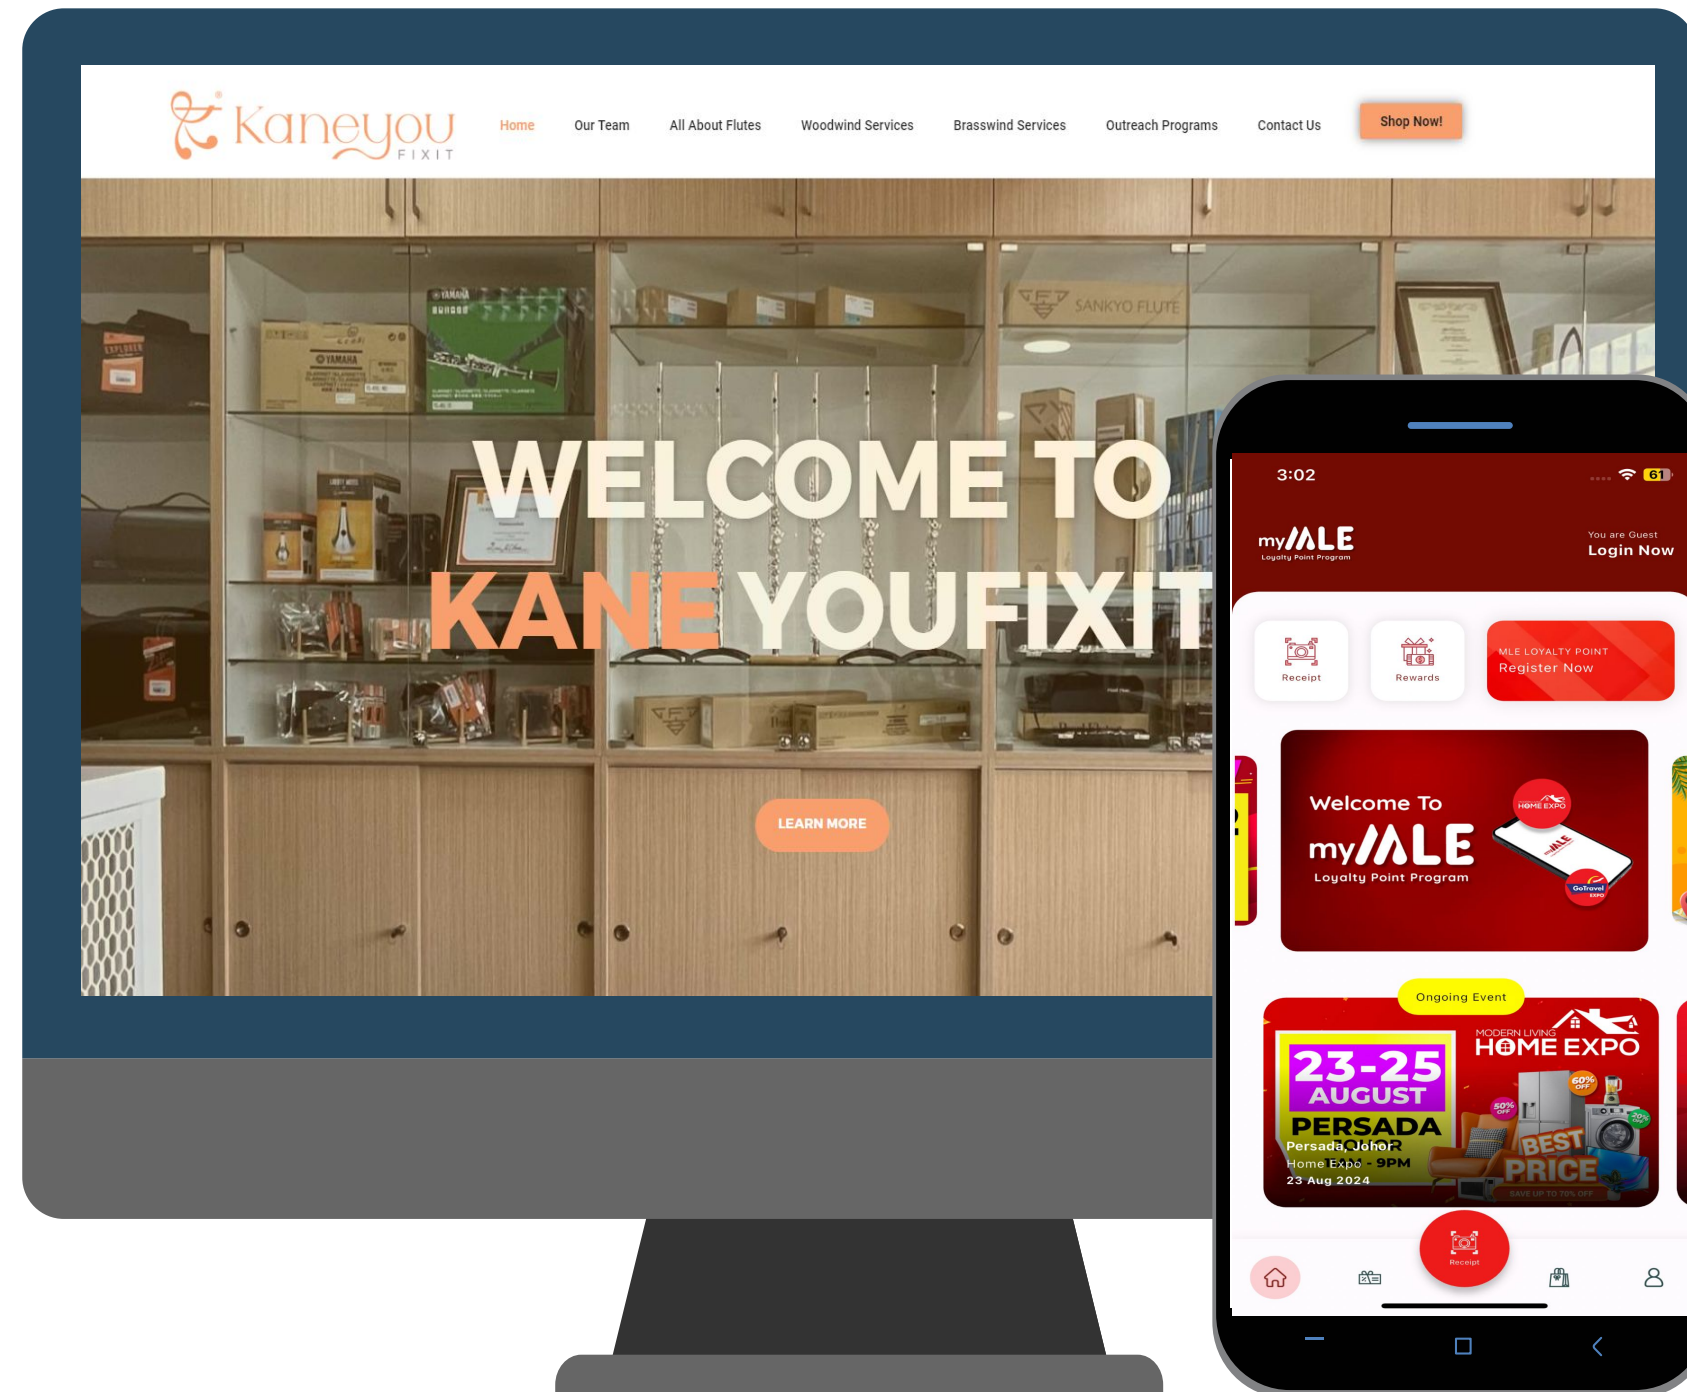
Kaneyou FIXIT

Home Our Team All About Flutes Woodwind Services Brasswind Services Outreach Programs Contact Us Shop Now!

YAMAHA

SANKYO FLUTE

WELCOME TO
KANE YOUFIXIT

LEARN MORE

3:02

61

myMLE
Loyalty Point Program

You are Guest
Login Now

Receipt

Rewards

MLE LOYALTY POINT
Register Now

Welcome To
myMLE
Loyalty Point Program

HOME EXPO

GoTravel

Ongoing Event

23-25
AUGUST
PERSADA JOHOR

MODERN LIVING
HOME EXPO

60% OFF

50% OFF

BEST PRICE

SAVE UP TO 70% OFF

Persada, Johor
Home Expo - 9PM
23 Aug 2024

Receipt